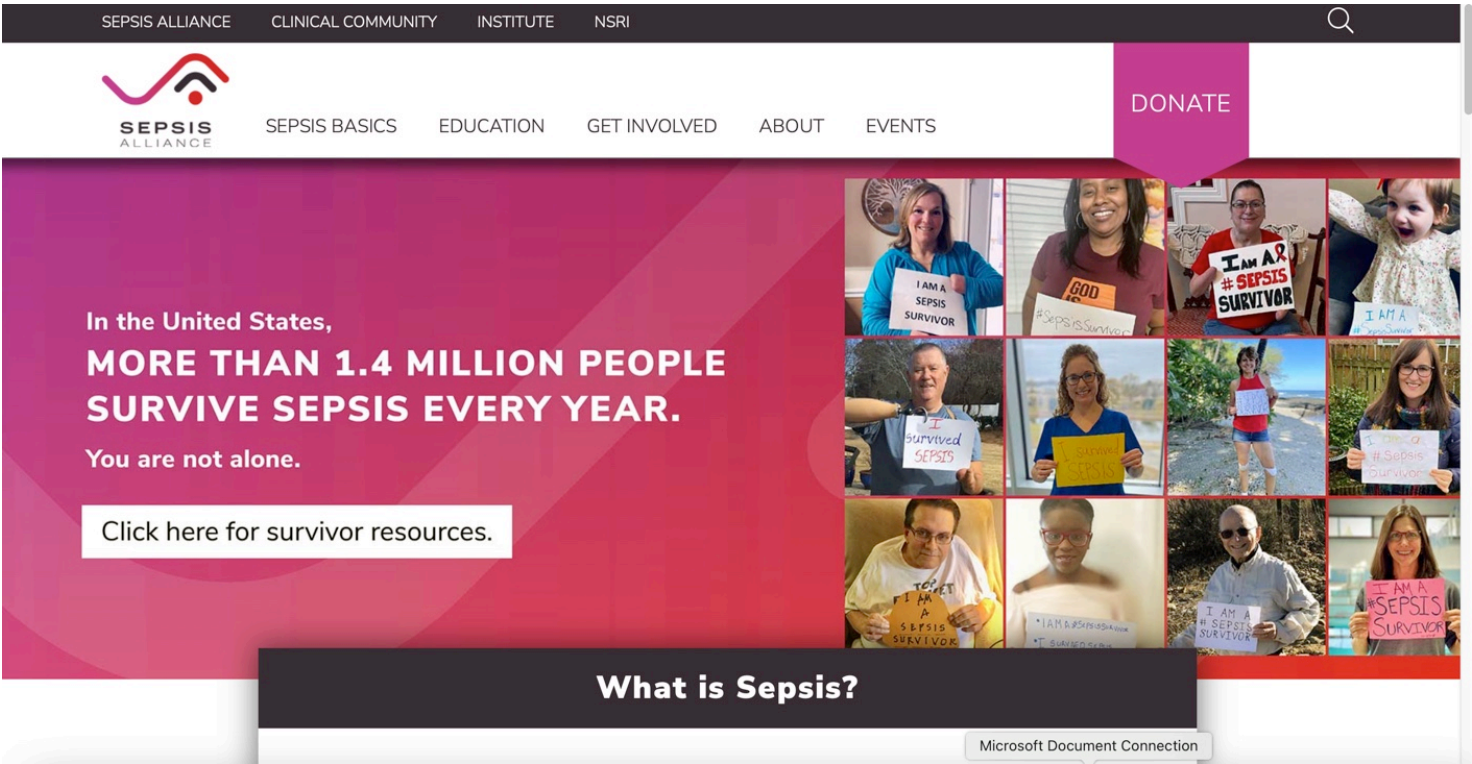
SEPSIS ALLIANCE CLINICAL COMMUNITY INSTITUTE NSRI

SEPSIS ALLIANCE

SEPSIS BASICS EDUCATION GET INVOLVED ABOUT EVENTS

DONATE

In the United States,

MORE THAN 1.4 MILLION PEOPLE SURVIVE SEPSIS EVERY YEAR.

You are not alone.

Click here for survivor resources.

I AM A SEPSIS SURVIVOR

GOD IS

#SepsisSurvivor

I AM A #SEPSIS SURVIVOR

I AM A #SepsisSurvivor

I survived SEPSIS

I survived SEPSIS

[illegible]

I am a #Sepsis Survivor

I AM A SEPSIS SURVIVOR

I AM A #SepsisSurvivor I survived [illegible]

I AM A # SEPSIS SURVIVOR

I AM A #SEPSIS SURVIVOR

What is Sepsis?

Microsoft Document Connection